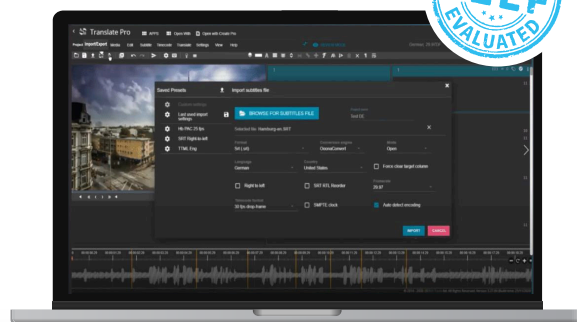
EVALUATED

Translate Pro

Open With

Open with Creator Pro

Project: ImportExport

Media

Edit

Subtitles

Timecode

Translate

Settings

View

Help

Saved Presets

Import subtitles file

Custom settings

Last used import settings

Hh PAC 25 fps

SRT Right to left

TTML Eng

BROWSE FOR SUBTITLES FILE

Selected file: Hamburg-en.SRT

Format

Srt (.srt)

Subtitle format

ClosedCaption

Mode

Open

Language

German

Country

United States

Force clear target column

Right to left

SRT STL Reorder

Timecode

29.97

SMPTE clock

Auto detect encoding

IMPORT

CANCEL